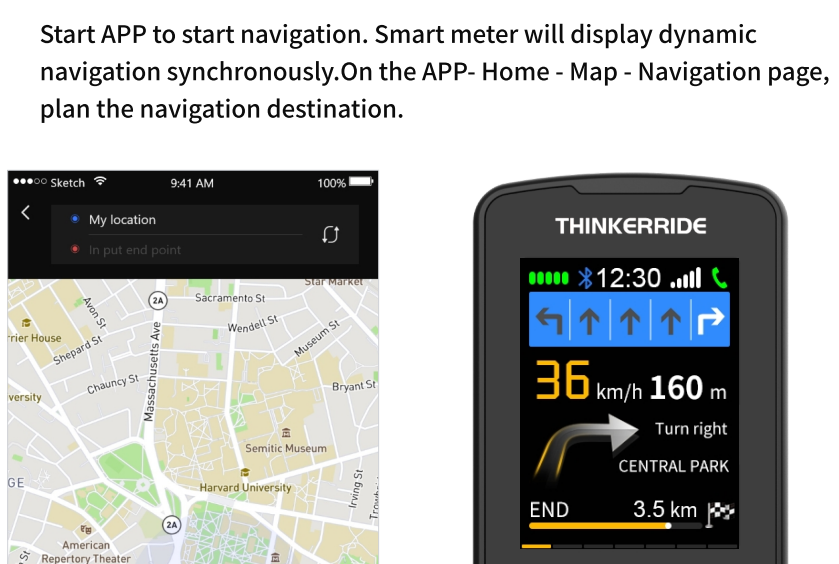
Start APP to start navigation. Smart meter will display dynamic navigation synchronously.On the APP- Home - Map - Navigation page, plan the navigation destination.

●●●○○ Sketch 9:41 AM 100%

My location

In put end point

Star Market

2A

Sacramento St

Avon St

rrier House

Wendell St

Shepard St

Massachusetts Ave

Museum St

Chauncy St

Bryant St

versity

Semitic Museum

GE

Harvard University

Irving St

Trowbr

2A

American Repertory Theater

THINKERRIDE

12:30

36 km/h 160 m

Turn right

CENTRAL PARK

END 3.5 km